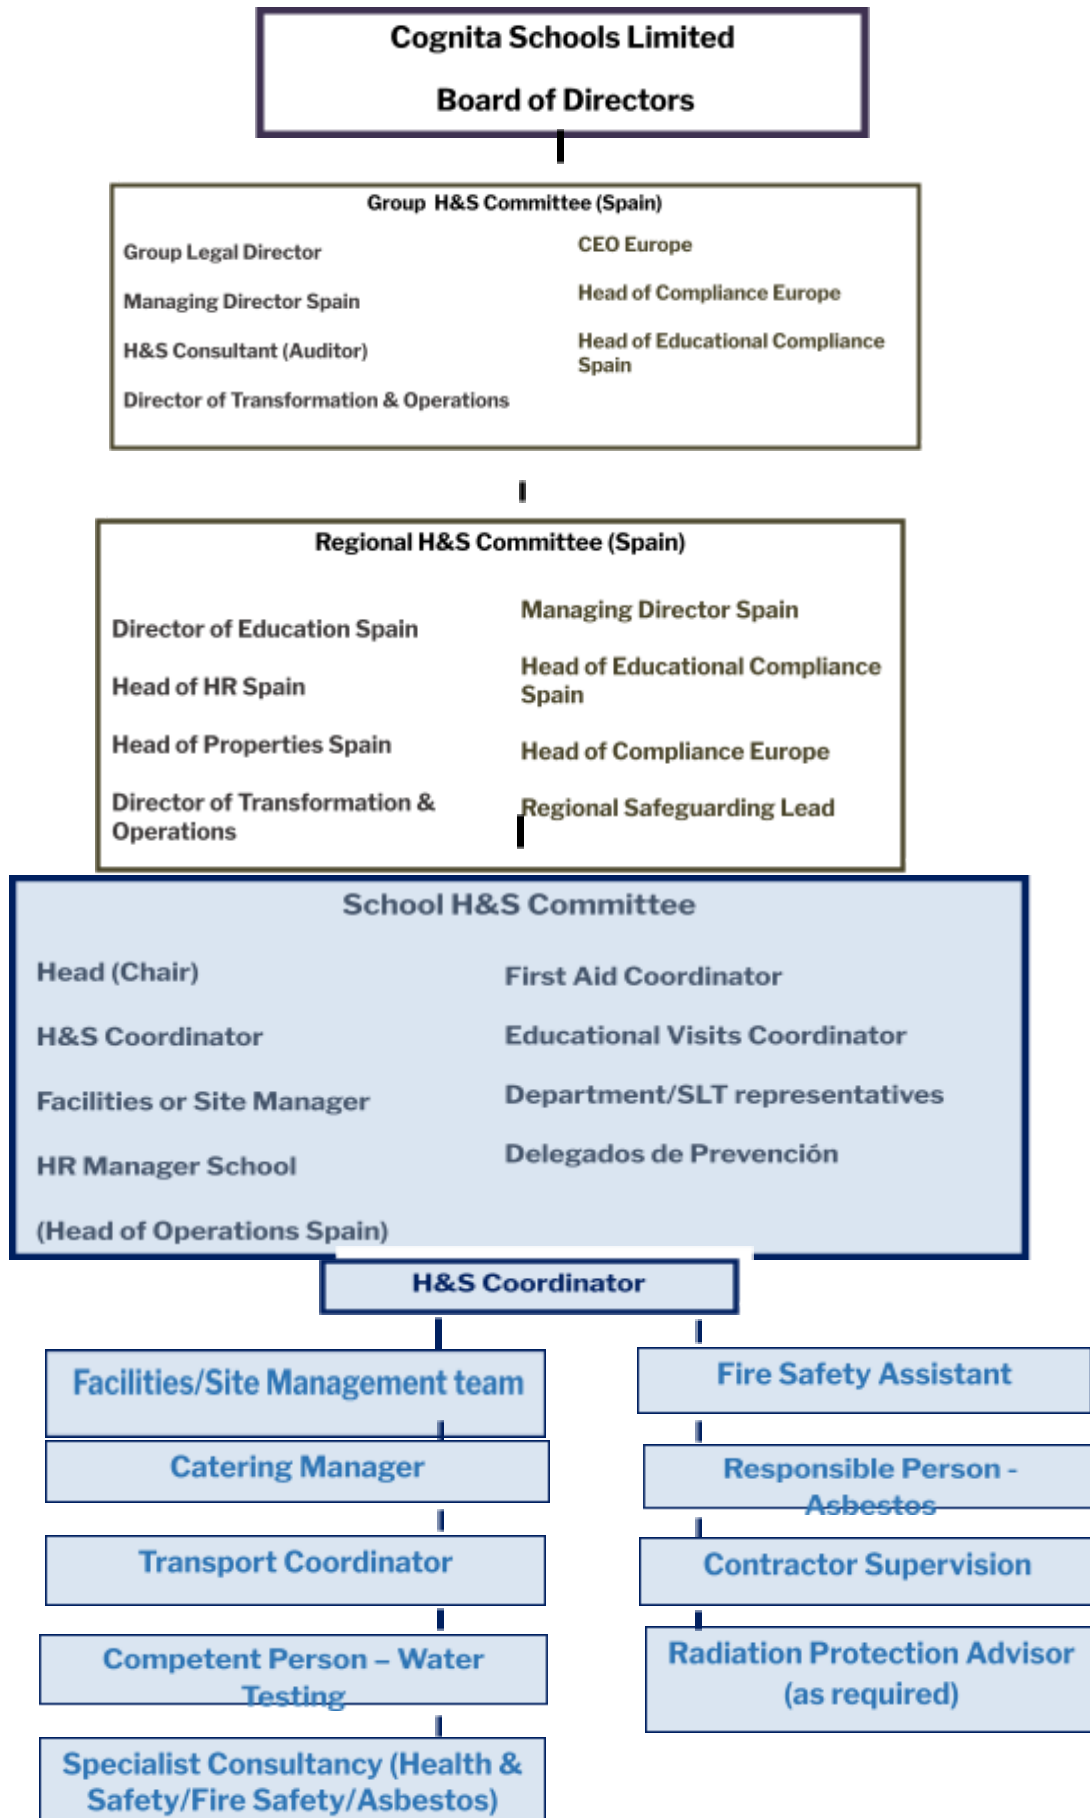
Cognita Schools Limited

Board of Directors

Group H&S Committee (Spain)

Group Legal Director

Managing Director Spain

H&S Consultant (Auditor)

Director of Transformation & Operations

CEO Europe

Head of Compliance Europe

Head of Educational Compliance Spain

Regional H&S Committee (Spain)

Director of Education Spain

Head of HR Spain

Head of Properties Spain

Director of Transformation & Operations

Managing Director Spain

Head of Educational Compliance Spain

Head of Compliance Europe

Regional Safeguarding Lead

School H&S Committee

Head (Chair)

H&S Coordinator

Facilities or Site Manager

HR Manager School

(Head of Operations Spain)

First Aid Coordinator

Educational Visits Coordinator

Department/SLT representatives

Delegados de Prevención

H&S Coordinator

Facilities/Site Management team

Catering Manager

Transport Coordinator

Competent Person – Water Testing

Specialist Consultancy (Health & Safety/Fire Safety/Asbestos)

Fire Safety Assistant

Responsible Person - Asbestos

Contractor Supervision

Radiation Protection Advisor (as required)